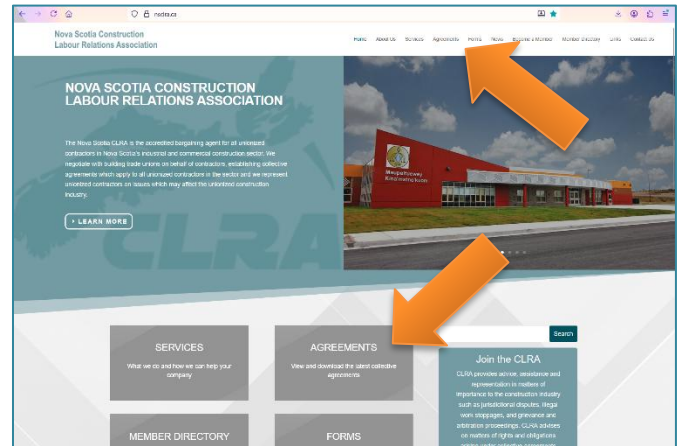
nsclra.ca

Nova Scotia Construction Labour Relations Association

Home About Us Services Agreements Forms News Become a Member Member Directory Links Contact Us

NOVA SCOTIA CONSTRUCTION LABOUR RELATIONS ASSOCIATION

The Nova Scotia CLRA is the accredited bargaining agent for all unionized contractors in Nova Scotia's industrial and commercial construction sector. We negotiate with building trade unions on behalf of contractors, establishing collective agreements which apply to all unionized contractors in the sector and we represent unionized contractors on issues which may affect the unionized construction industry.

LEARN MORE

Search

SERVICES

What we do and how we can help your company

AGREEMENTS

View and download the latest collective agreements

Join the CLRA

CLRA provides advice, assistance and representation in matters of importance to the construction industry such as jurisdictional disputes, illegal work stoppages, and grievance and arbitration proceedings. CLRA advises on matters of rights and obligations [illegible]

MEMBER DIRECTORY

FORMS